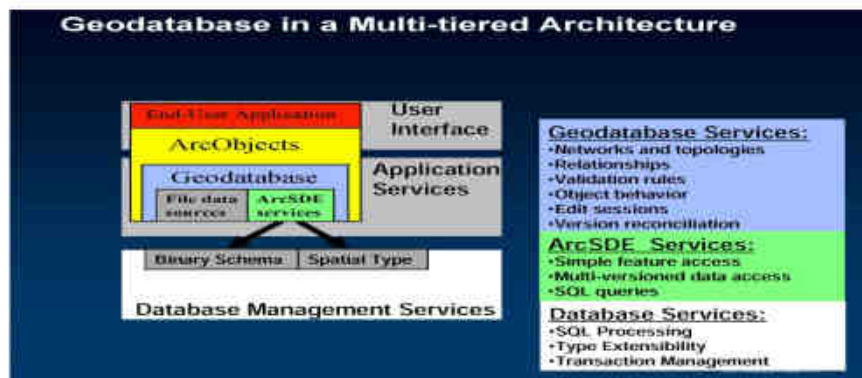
Geodatabase in a Multi-tiered Architecture

End-User Application

ArcObjects

Geodatabase

File data sources

ArcSDE services

User Interface

Application Services

Binary Schema

Spatial Type

Database Management Services

Geodatabase Services:
•Networks and topologies
•Relationships
•Validation rules
•Object behavior
•Edit sessions
•Version reconciliation

ArcSDE Services:
•Simple feature access
•Multi-versioned data access
•SQL queries

Database Services:
•SQL Processing
•Type Extensibility
•Transaction Management